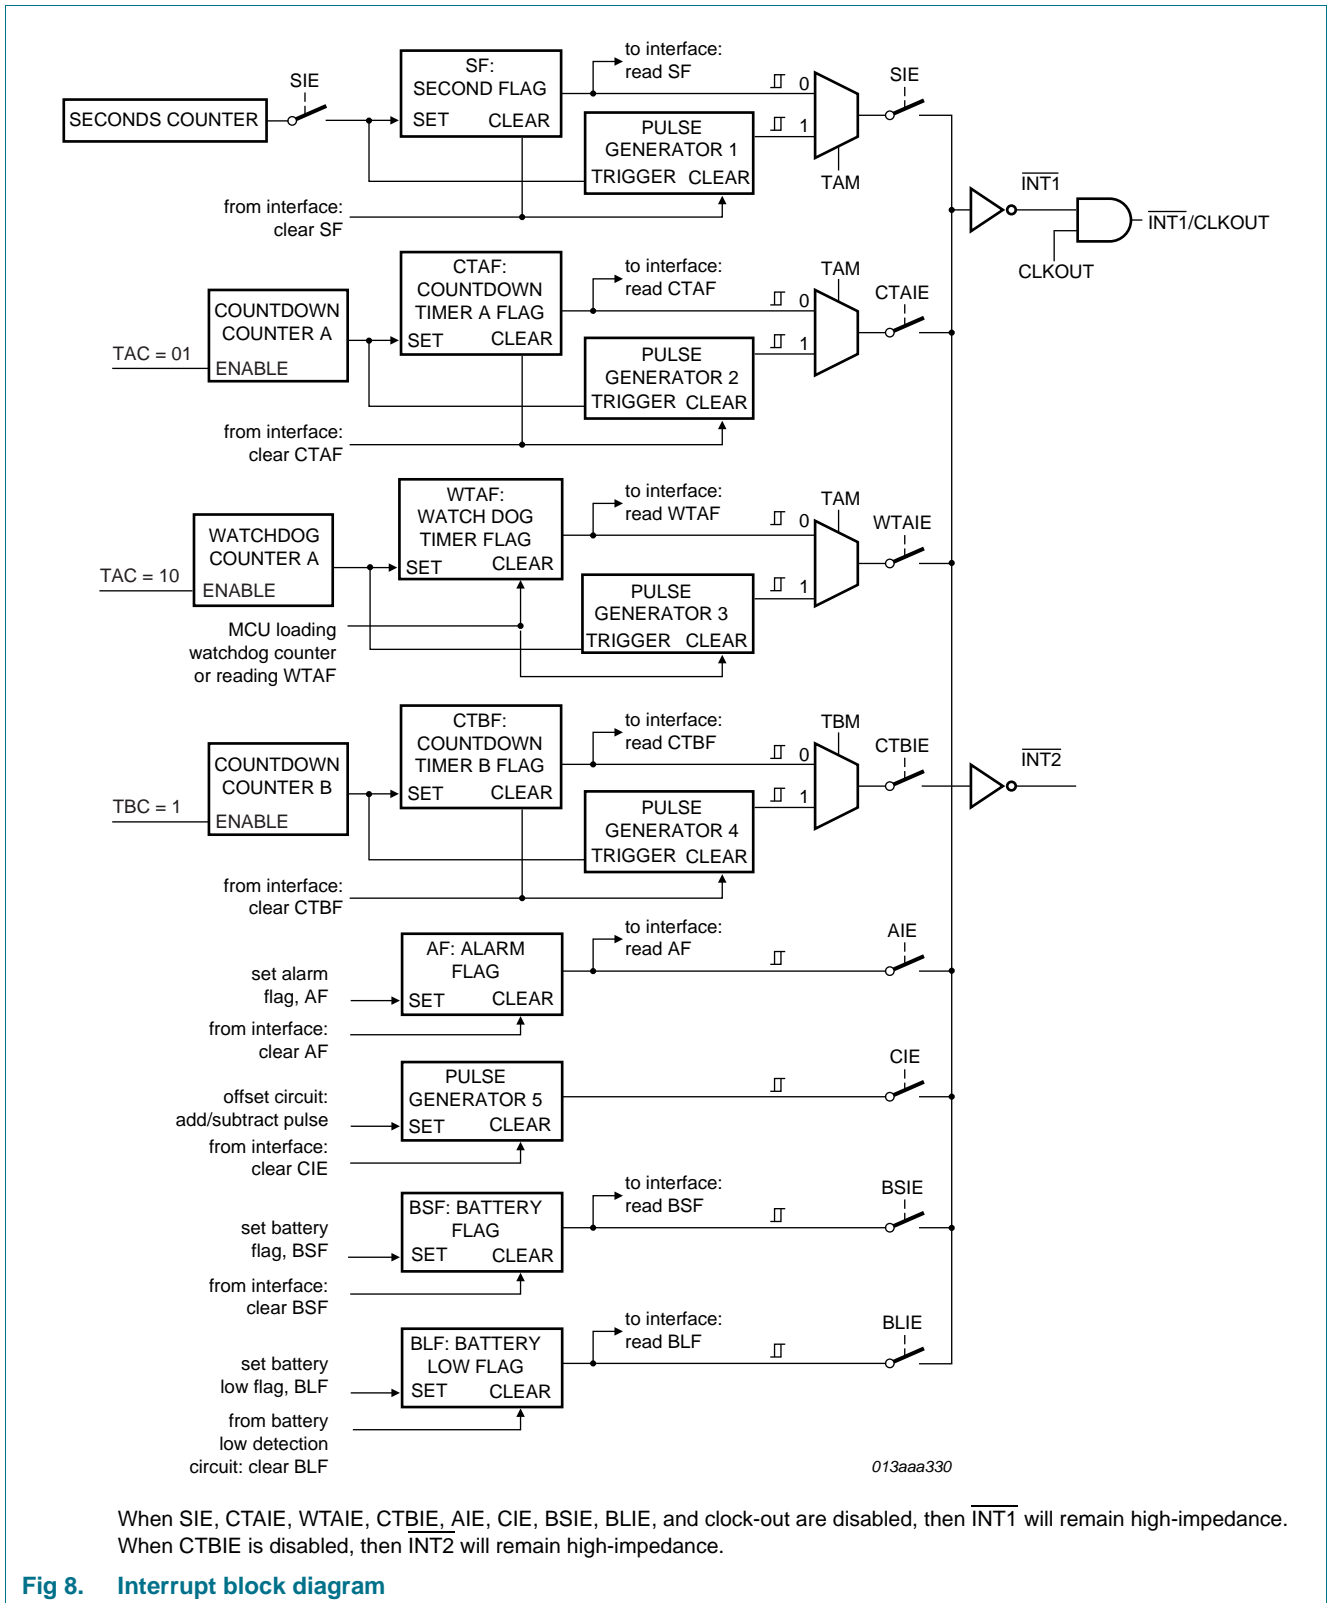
SECONDS COUNTER

SIE

SF:
SECOND FLAG
SET CLEAR

to interface:
read SF

0

1

PULSE
GENERATOR 1
TRIGGER CLEAR

SIE

TAM

from interface:
clear SF

$\overline{INT1}$

$\overline{INT1}$/CLKOUT

CLKOUT

CTAF:
COUNTDOWN
TIMER A FLAG
SET CLEAR

to interface:
read CTAF

TAM

CTAIE

COUNTDOWN
COUNTER A
ENABLE

TAC = 01

0

1

PULSE
GENERATOR 2
TRIGGER CLEAR

from interface:
clear CTAF

WTAF:
WATCH DOG
TIMER FLAG
SET CLEAR

to interface:
read WTAF

TAM

WTAIE

WATCHDOG
COUNTER A
ENABLE

TAC = 10

0

1

PULSE
GENERATOR 3
TRIGGER CLEAR

MCU loading
watchdog counter
or reading WTAF

CTBF:
COUNTDOWN
TIMER B FLAG
SET CLEAR

to interface:
read CTBF

TBM

CTBIE

$\overline{INT2}$

COUNTDOWN
COUNTER B
ENABLE

TBC = 1

0

1

PULSE
GENERATOR 4
TRIGGER CLEAR

from interface:
clear CTBF

AF: ALARM
FLAG
SET CLEAR

to interface:
read AF

AIE

set alarm
flag, AF

from interface:
clear AF

PULSE
GENERATOR 5
SET CLEAR

CIE

offset circuit:
add/subtract pulse

from interface:
clear CIE

BSF: BATTERY
FLAG
SET CLEAR

to interface:
read BSF

BSIE

set battery
flag, BSF

from interface:
clear BSF

BLF: BATTERY
LOW FLAG
SET CLEAR

to interface:
read BLF

BLIE

set battery
low flag, BLF

from battery
low detection
circuit: clear BLF

013aaa330

When SIE, CTAIE, WTAIE, CTBIE, AIE, CIE, BSIE, BLIE, and clock-out are disabled, then $\overline{INT1}$ will remain high-impedance. When CTBIE is disabled, then $\overline{INT2}$ will remain high-impedance.

Fig 8. Interrupt block diagram